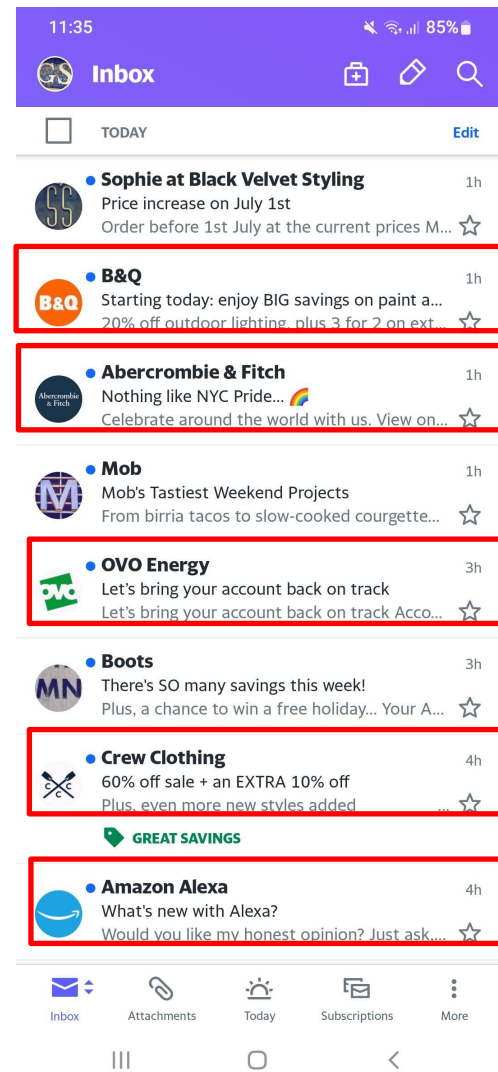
11:35 85%

GS Inbox

TODAY Edit

SS Sophie at Black Velvet Styling 1h
Price increase on July 1st
Order before 1st July at the current prices M...

B&Q B&Q 1h
Starting today: enjoy BIG savings on paint a...
20% off outdoor lighting, plus 3 for 2 on ext...

Abercrombie & Fitch Abercrombie & Fitch 1h
Nothing like NYC Pride... 🌈
Celebrate around the world with us. View on...

M Mob 1h
Mob's Tastiest Weekend Projects
From birria tacos to slow-cooked courgette...

ovo OVO Energy 3h
Let's bring your account back on track
Let's bring your account back on track Acco...

MN Boots 3h
There's SO many savings this week!
Plus, a chance to win a free holiday... Your A...

C C Crew Clothing 4h
60% off sale + an EXTRA 10% off
Plus, even more new styles added ...
GREAT SAVINGS

Amazon Alexa 4h
What's new with Alexa?
Would you like my honest opinion? Just ask....

Inbox Attachments Today Subscriptions More